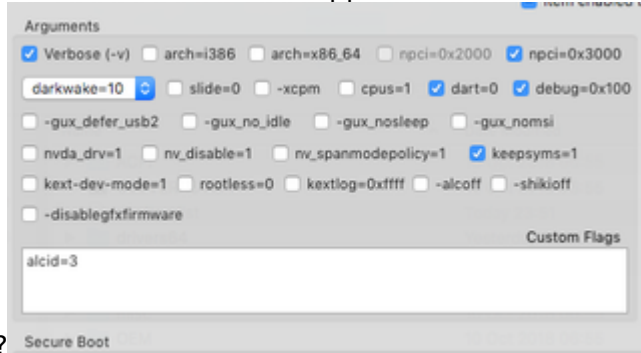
Arguments

Verbose (-v) arch=i386 arch=x86_64 npci=0x2000 npci=0x3000

darkwake=10 slide=0 -xcpm cpus=1 dart=0 debug=0x100

-gux_defer_usb2 -gux_no_idle -gux_nosleep -gux_nomsi

nvda_drv=1 nv_disable=1 nv_spanmodepolicy=1 keepsyms=1

kext-dev-mode=1 rootless=0 kextlog=0xffff -alcoff -shikioff

-disablegfxfirmware

Custom Flags

alcid=3

?

Secure Boot